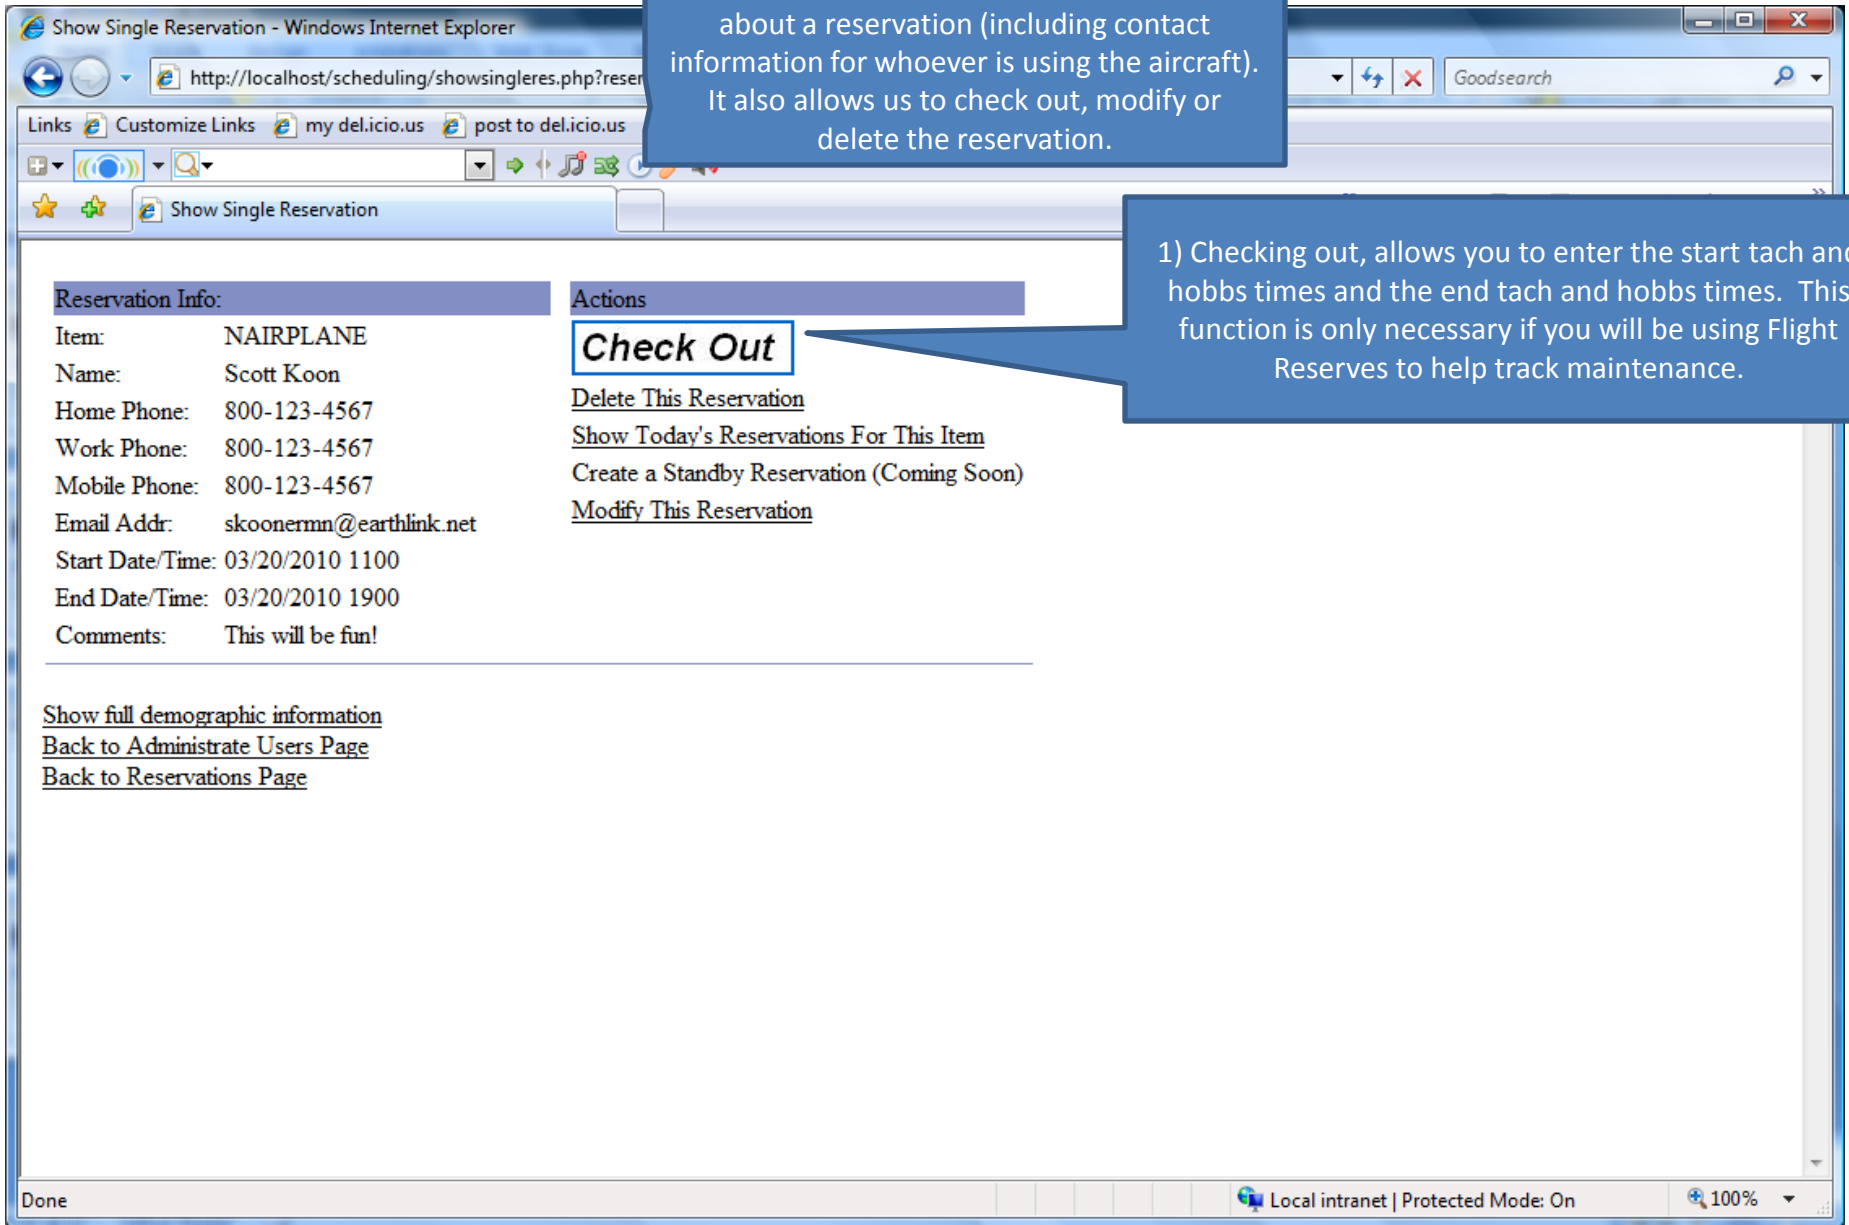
Show Single Reservation - Windows Internet Explorer

http://localhost/scheduling/showsingleres.php?reser

Goodsearch

Links Customize Links my del.icio.us post to del.icio.us

Show Single Reservation

about a reservation (including contact information for whoever is using the aircraft). It also allows us to check out, modify or delete the reservation.

1) Checking out, allows you to enter the start tach and hobbs times and the end tach and hobbs times. This function is only necessary if you will be using Flight Reserves to help track maintenance.

| Reservation Info: | |
|---|---|
| Item: | NAIRPLANE |
| Name: | Scott Koon |
| Home Phone: | 800-123-4567 |
| Work Phone: | 800-123-4567 |
| Mobile Phone: | 800-123-4567 |
| Email Addr: | skoonermn@earthlink.net |
| Start Date/Time: | 03/20/2010 1100 |
| End Date/Time: | 03/20/2010 1900 |
| Comments: | This will be fun! |

Actions
Check Out
Delete This Reservation
Show Today's Reservations For This Item
Create a Standby Reservation (Coming Soon)
Modify This Reservation

Show full demographic information
Back to Administrate Users Page
Back to Reservations Page

Done

Local intranet | Protected Mode: On

100%